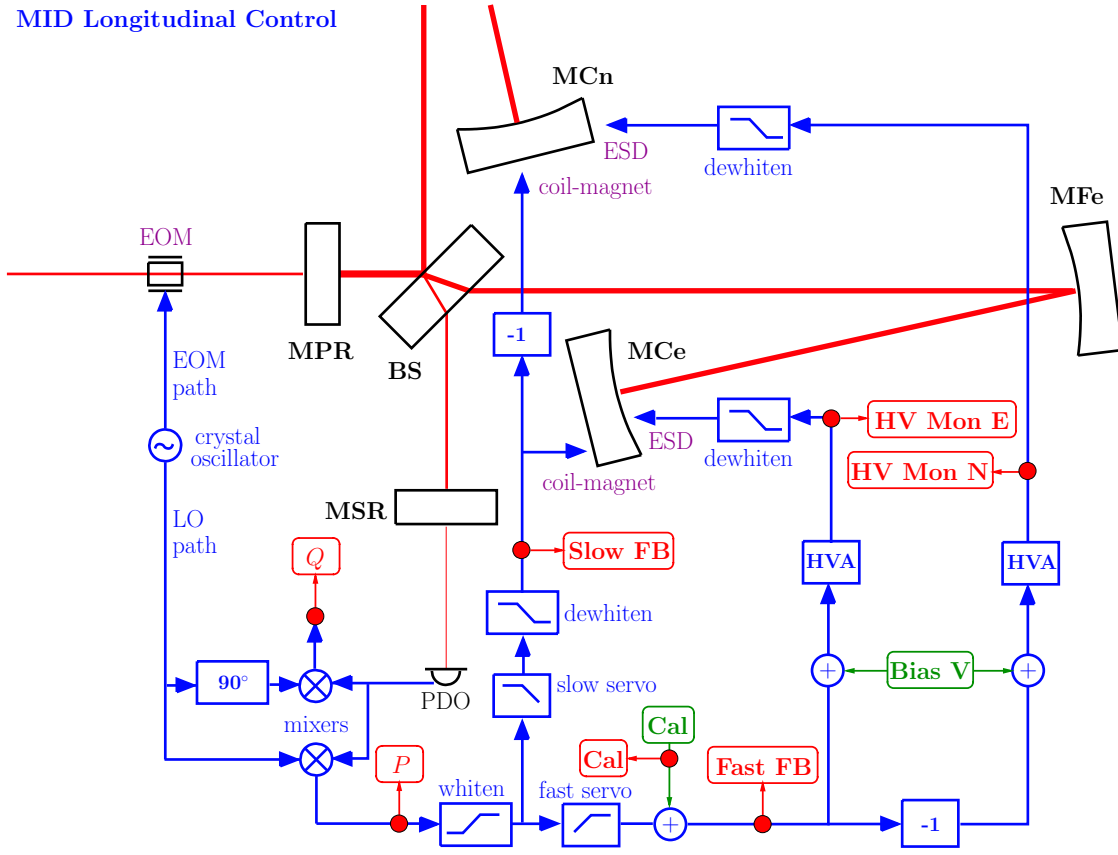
MID Longitudinal Control

MCn

ESD

dewhiten

coil-magnet

MFe

EOM

MPR

BS

-1

MCe

EOM path

crystal oscillator

ESD

dewhiten

HV Mon E

HV Mon N

coil-magnet

MSR

LO path

Slow FB

$Q$

dewhiten

HVA

HVA

90°

PDO

slow servo

Bias V

mixers

Cal

$P$

Cal

Fast FB

whiten

fast servo

-1